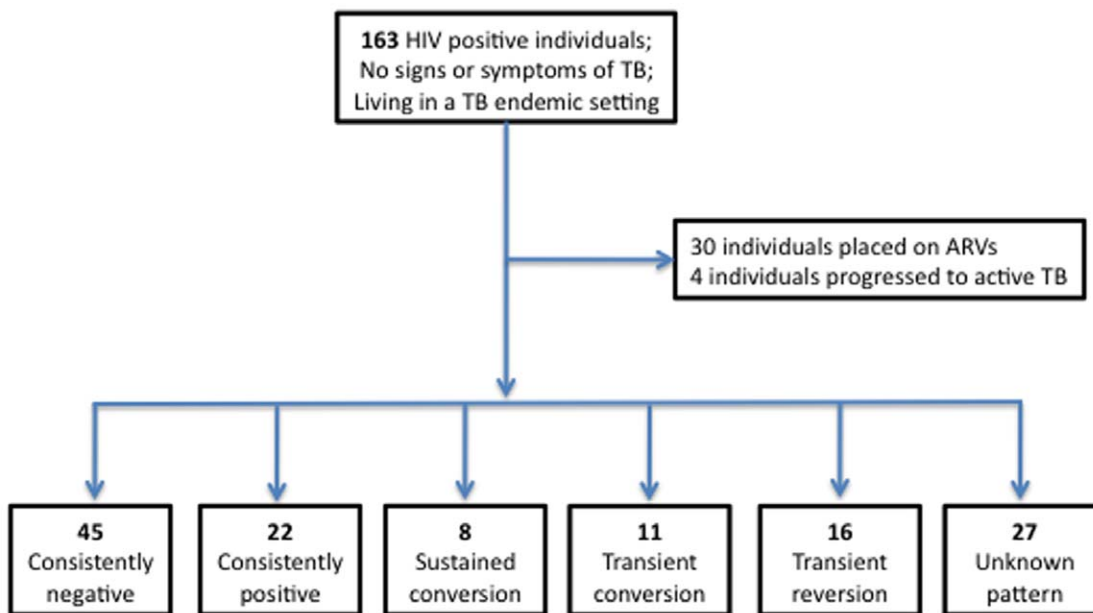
163 HIV positive individuals;
No signs or symptoms of TB;
Living in a TB endemic setting

30 individuals placed on ARVs
4 individuals progressed to active TB

45
Consistently negative

22
Consistently positive

8
Sustained conversion

11
Transient conversion

16
Transient reversion

27
Unknown pattern